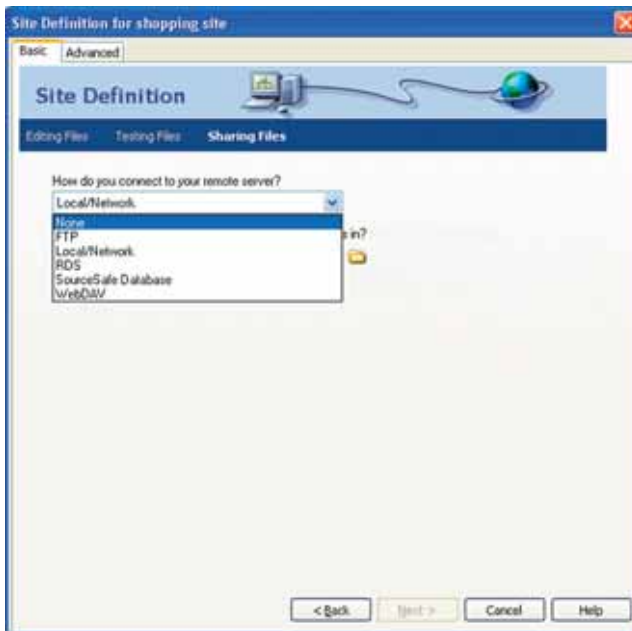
Site Definition for shopping site

Basic Advanced

Site Definition

Editing Files Testing Files Sharing Files

How do you connect to your remote server?

Local/Network

None
FTP
Local/Network
RDS
SourceSafe Database
WebDAV

s in?

< Back Next > Cancel Help